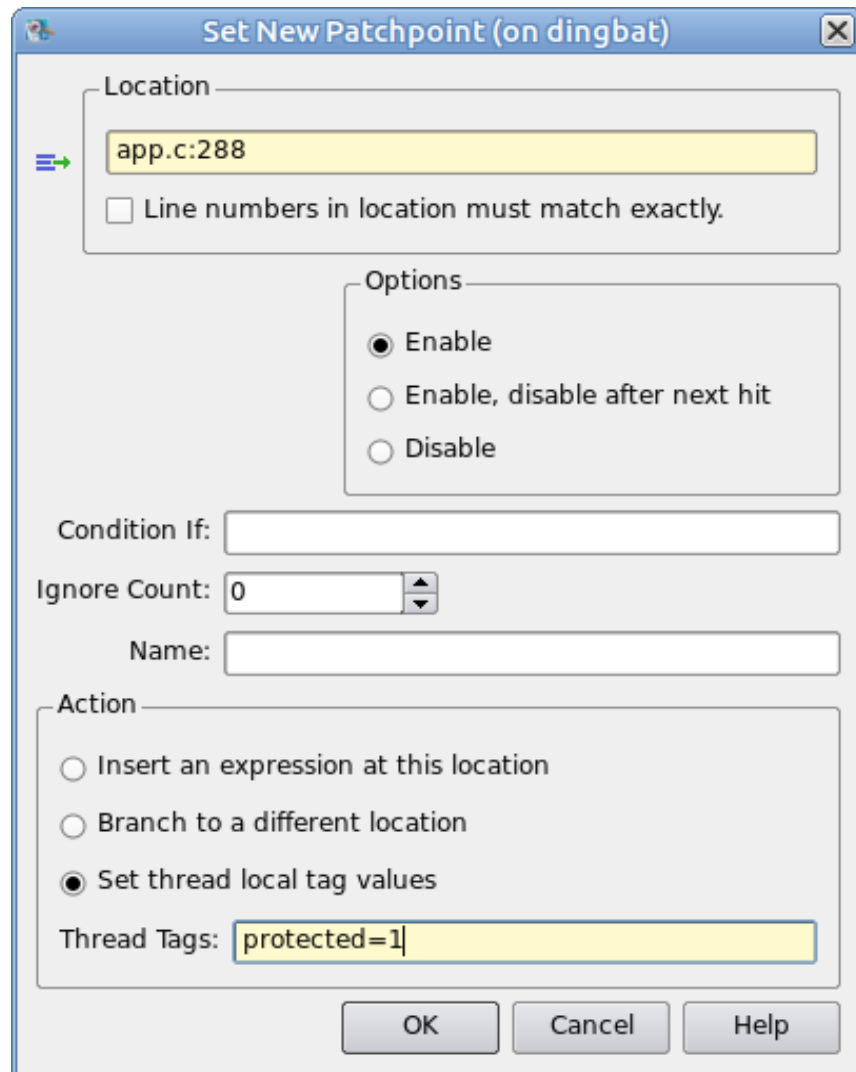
Set New Patchpoint (on dingbat)

Location

app.c:288

Line numbers in location must match exactly.

Options

Enable

Enable, disable after next hit

Disable

Condition If:

Ignore Count: 0

Name:

Action

Insert an expression at this location

Branch to a different location

Set thread local tag values

Thread Tags: protected=1

OK Cancel Help